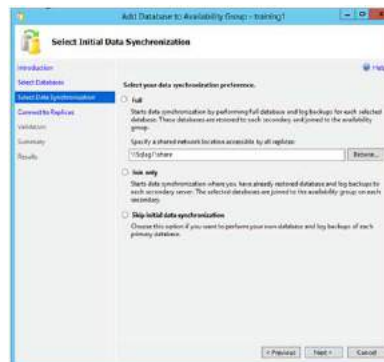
Add Database to Availability Group - training1

Select Initial Data Synchronization

Introduction
Select Databases
Select Data Synchronization
Connect to Replicas
Validation
Summary
Results

Help

Select your data synchronization preference.

Full

Starts data synchronization by performing full database and log backups for each selected database. These databases are restored to each secondary and joined to the availability group.

Specify a shared network location accessible by all replicas:

\\Sqlag1\share

Browse...

Join only

Starts data synchronization where you have already restored database and log backups to each secondary server. The selected databases are joined to the availability group on each secondary.

Skip initial data synchronization

Choose this option if you want to perform your own database and log backups of each primary database.

< Previous   Next >   Cancel